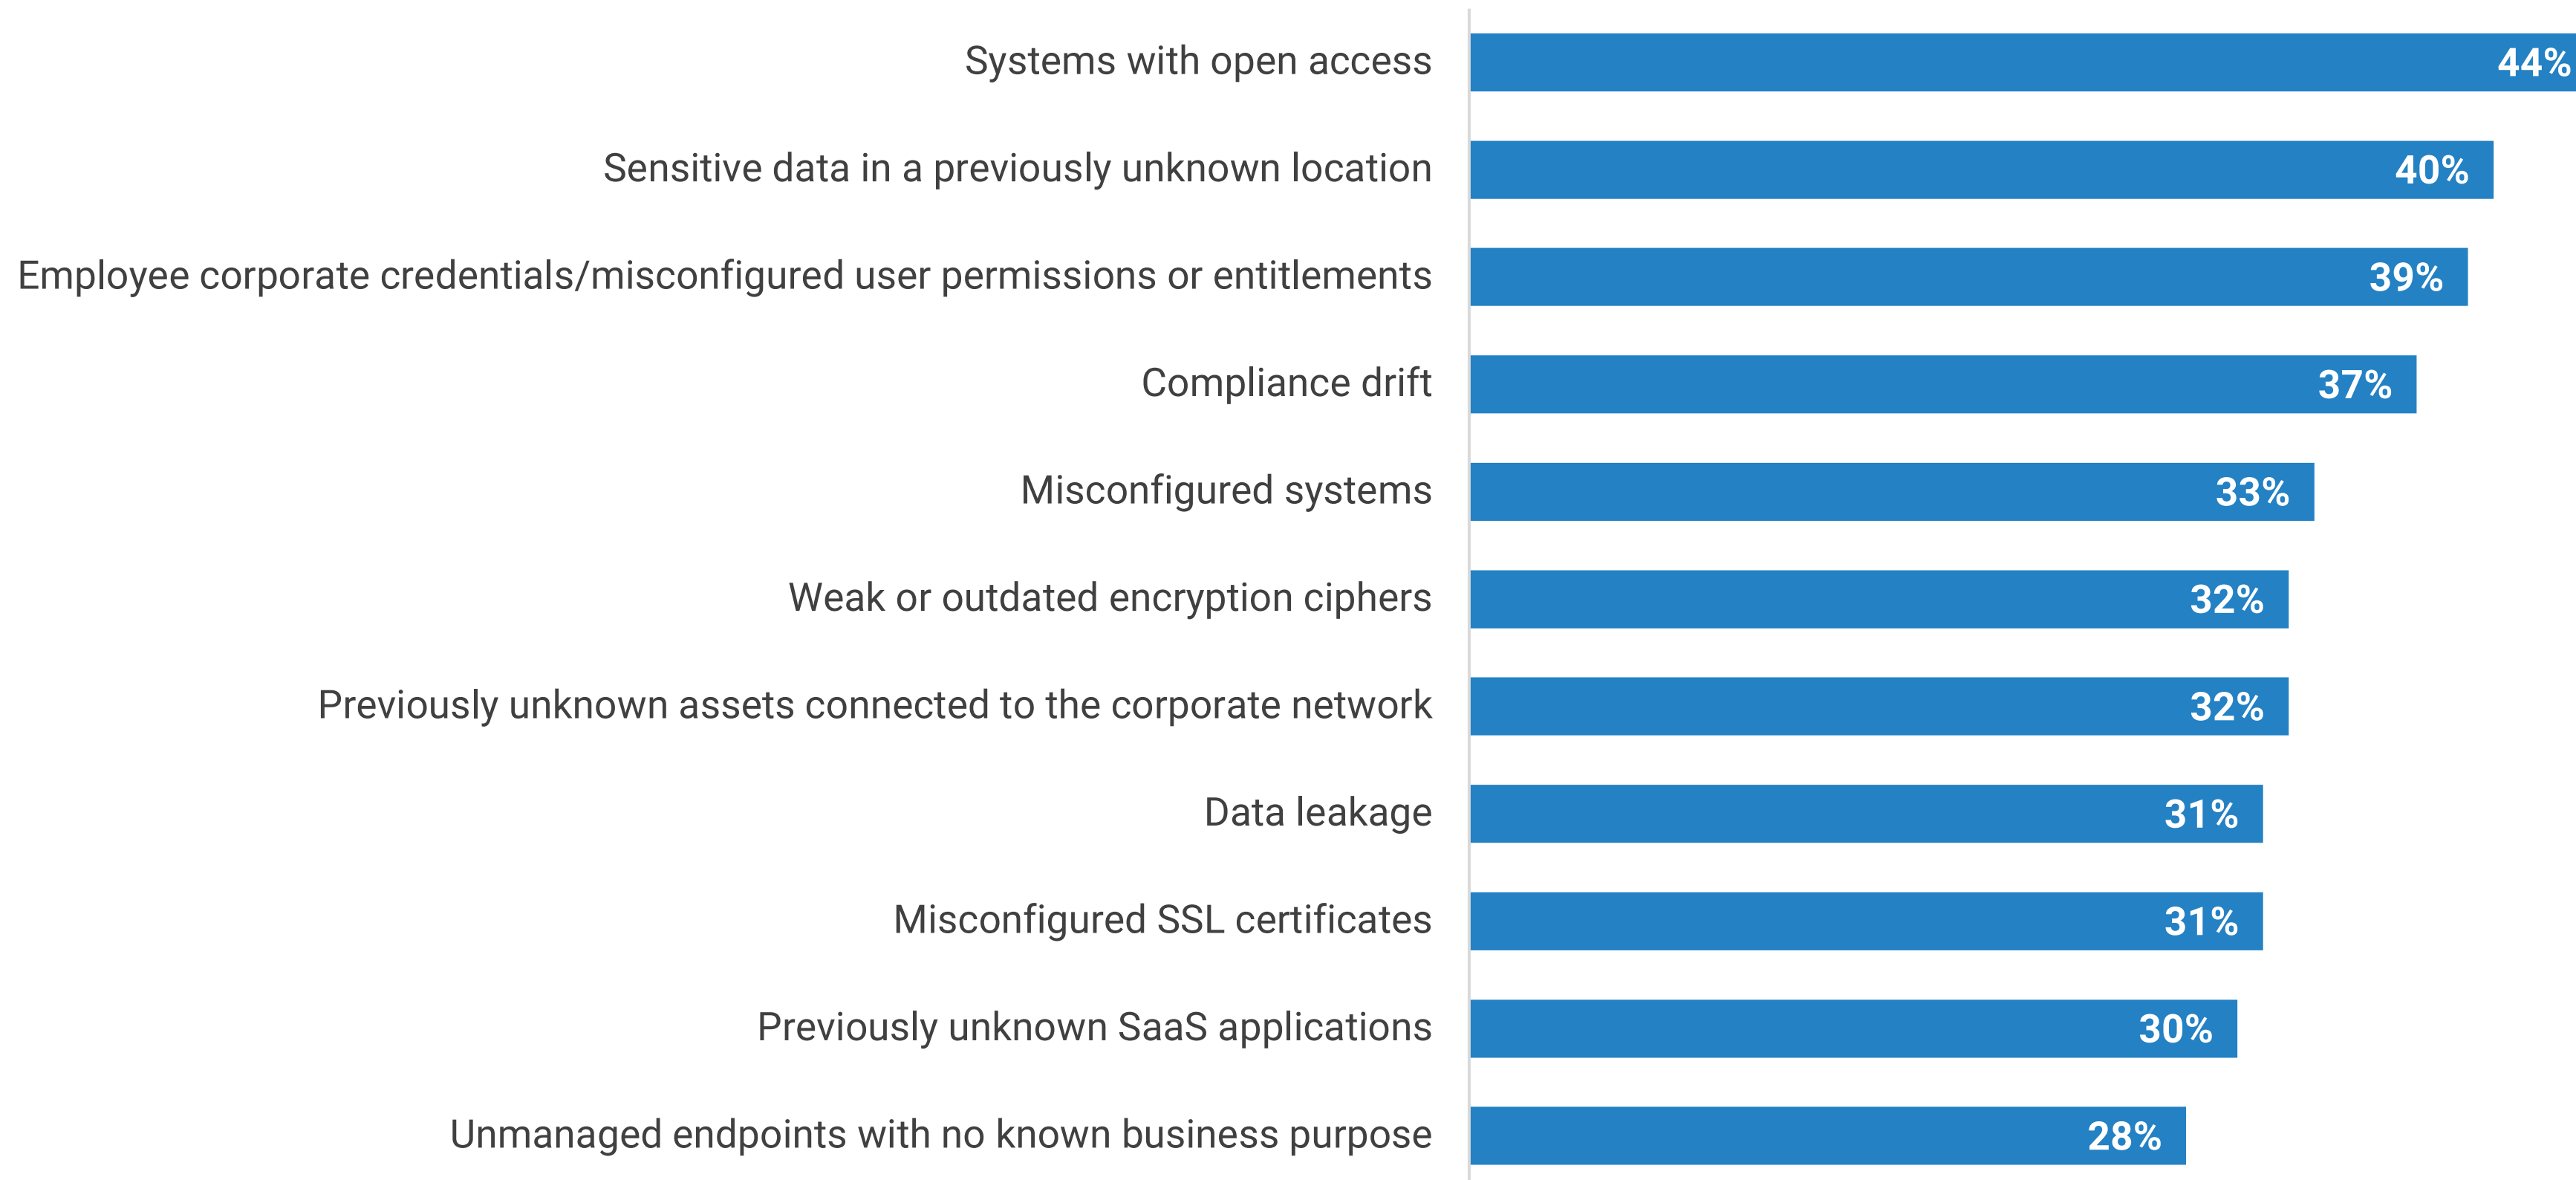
Systems with open access 44%

Sensitive data in a previously unknown location 40%

Employee corporate credentials/misconfigured user permissions or entitlements 39%

Compliance drift 37%

Misconfigured systems 33%

Weak or outdated encryption ciphers 32%

Previously unknown assets connected to the corporate network 32%

Data leakage 31%

Misconfigured SSL certificates 31%

Previously unknown SaaS applications 30%

Unmanaged endpoints with no known business purpose 28%